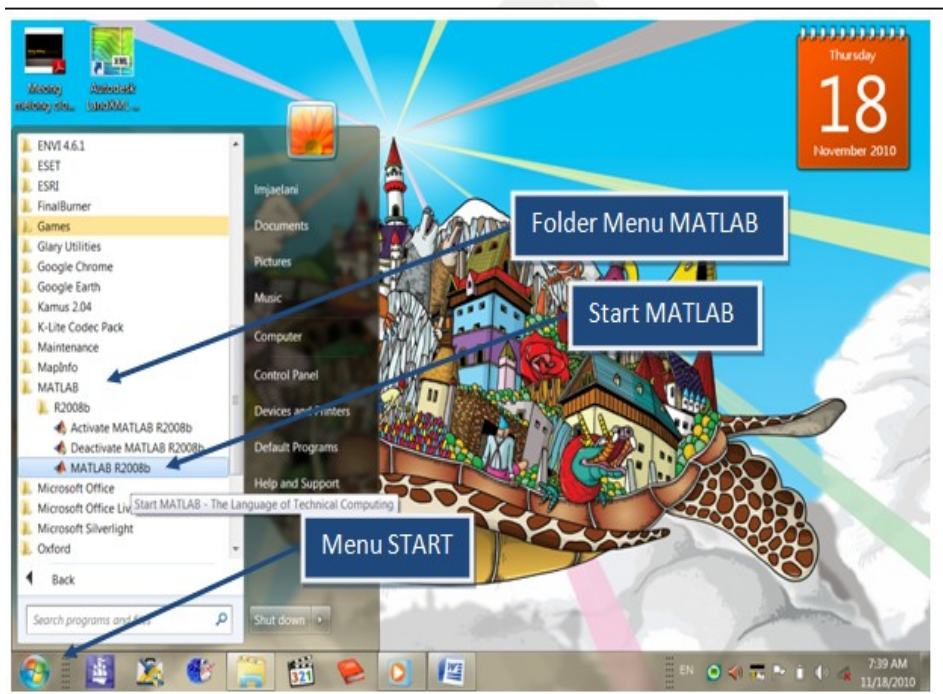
Moving melody sta...

Autodesk LandXML ...

Thursday
18
November 2010

ENVI 4.6.1
ESET
ESRI
FinalBurner
Games
Glary Utilities
Google Chrome
Google Earth
Kamus 2.04
K-Lite Codec Pack
Maintenance
MapInfo
MATLAB
R2008b
Activate MATLAB R2008b
Deactivate MATLAB R2008b
MATLAB R2008b
Microsoft Office
Microsoft Office Liv
Microsoft Silverlight
Oxford
Back

Search programs and files

Imjaelani
Documents
Pictures
Music
Computer
Control Panel
Devices and Printers
Default Programs
Help and Support

Shut down

Start MATLAB - The Language of Technical Computing

Folder Menu MATLAB

Start MATLAB

Menu START

EN
7:39 AM
11/18/2010